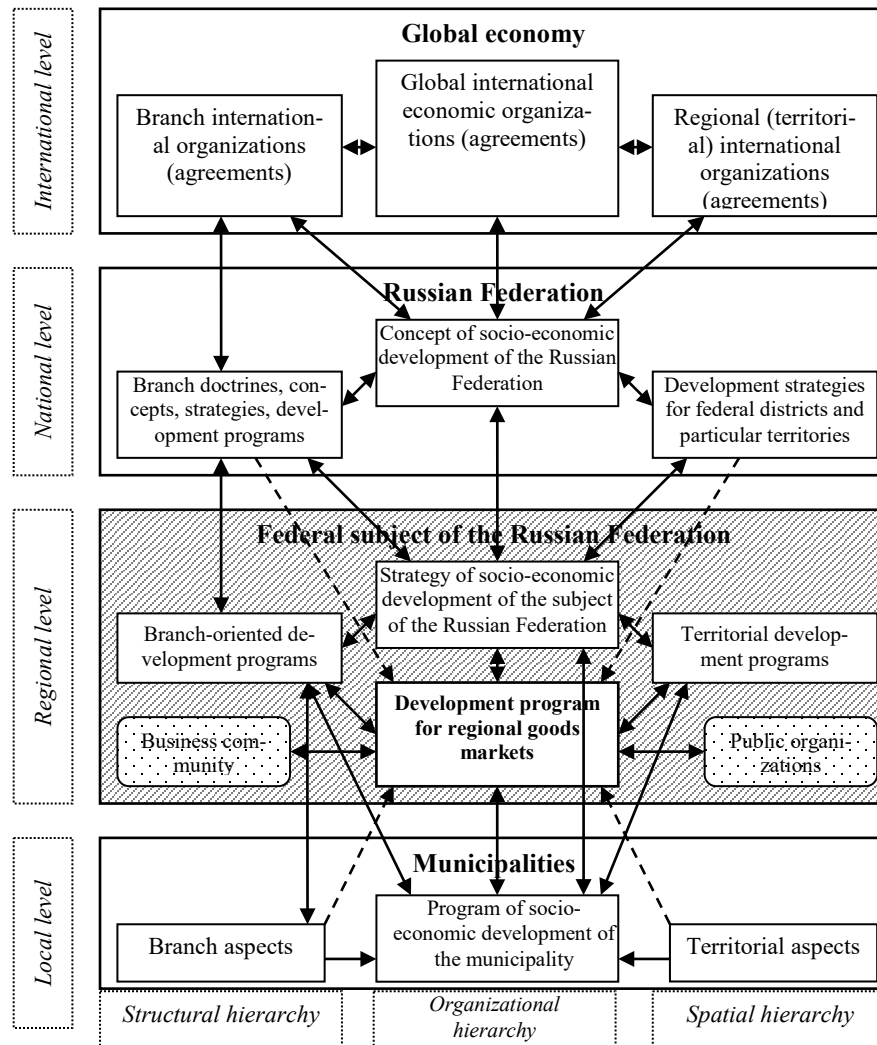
International level

Global economy

Branch international organizations (agreements)

Global international economic organizations (agreements)

Regional (territorial) international organizations (agreements)

National level

Russian Federation

Concept of socio-economic development of the Russian Federation

Branch doctrines, concepts, strategies, development programs

Development strategies for federal districts and particular territories

Regional level

Federal subject of the Russian Federation

Strategy of socio-economic development of the subject of the Russian Federation

Branch-oriented development programs

Territorial development programs

Development program for regional goods markets

Business community

Public organizations

Local level

Municipalities

Program of socio-economic development of the municipality

Branch aspects

Territorial aspects

Structural hierarchy

Organizational hierarchy

Spatial hierarchy